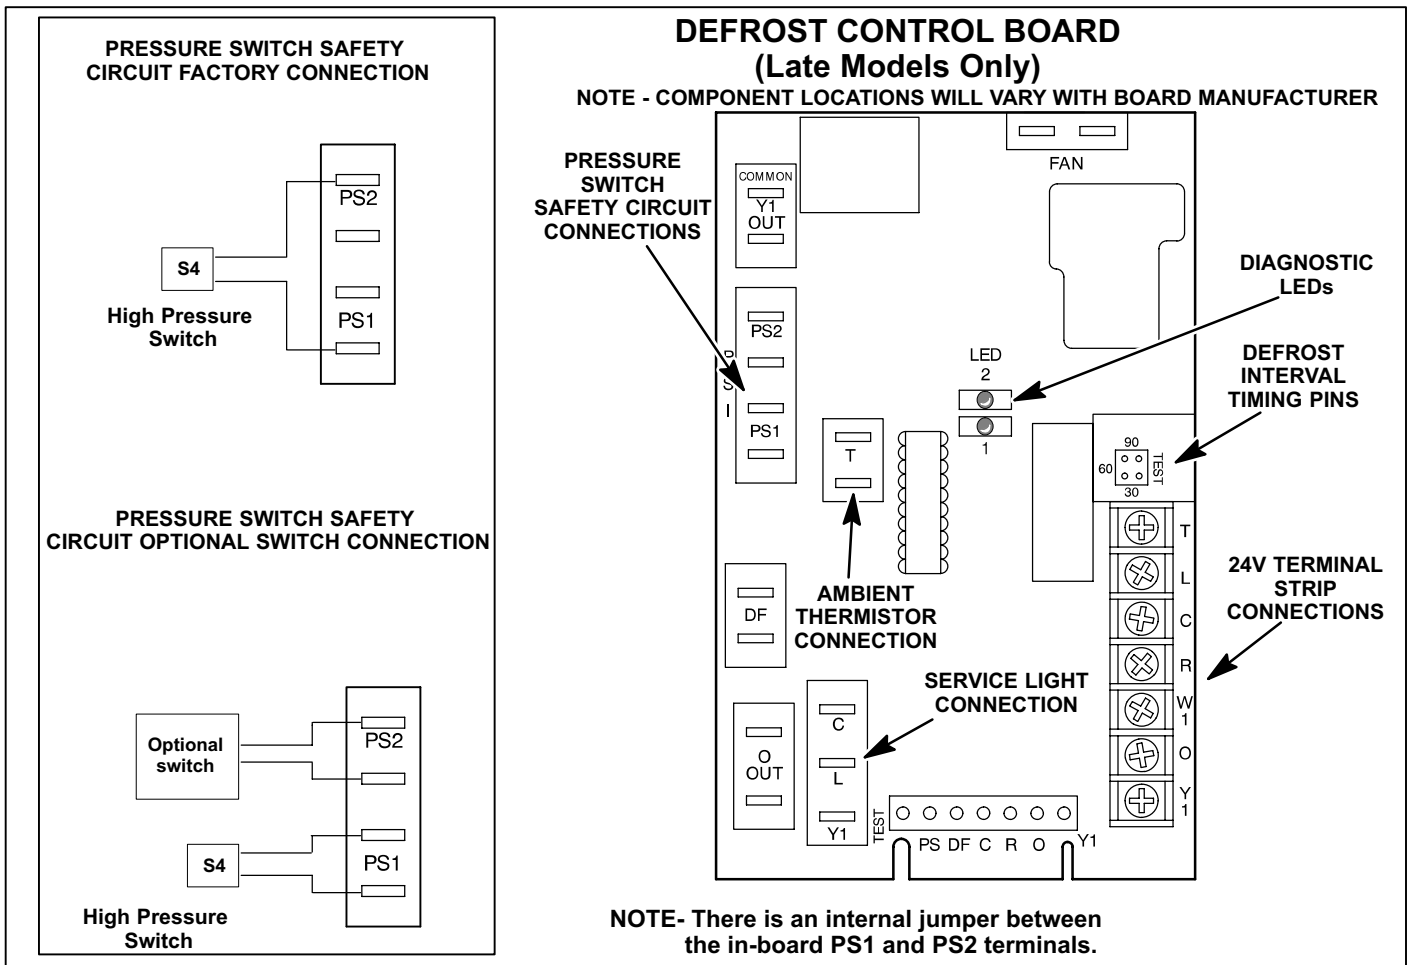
PRESSURE SWITCH SAFETY CIRCUIT FACTORY CONNECTION

PS2

S4

High Pressure Switch

PS1

PRESSURE SWITCH SAFETY CIRCUIT OPTIONAL SWITCH CONNECTION

Optional switch

PS2

S4

PS1

High Pressure Switch

DEFROST CONTROL BOARD
(Late Models Only)
NOTE - COMPONENT LOCATIONS WILL VARY WITH BOARD MANUFACTURER

FAN

COMMON
Y1
OUT

PRESSURE SWITCH SAFETY CIRCUIT CONNECTIONS

PS2

PS1

DIAGNOSTIC LEDs

LED
2

1

DEFROST INTERVAL TIMING PINS

90
60
30
TEST

T

AMBIENT THERMISTOR CONNECTION

DF

24V TERMINAL STRIP CONNECTIONS

T
L
C
R
W
1
O
Y
1

SERVICE LIGHT CONNECTION

O
OUT

C
L
Y1

TEST
PS DF C R O Y1

NOTE- There is an internal jumper between the in-board PS1 and PS2 terminals.